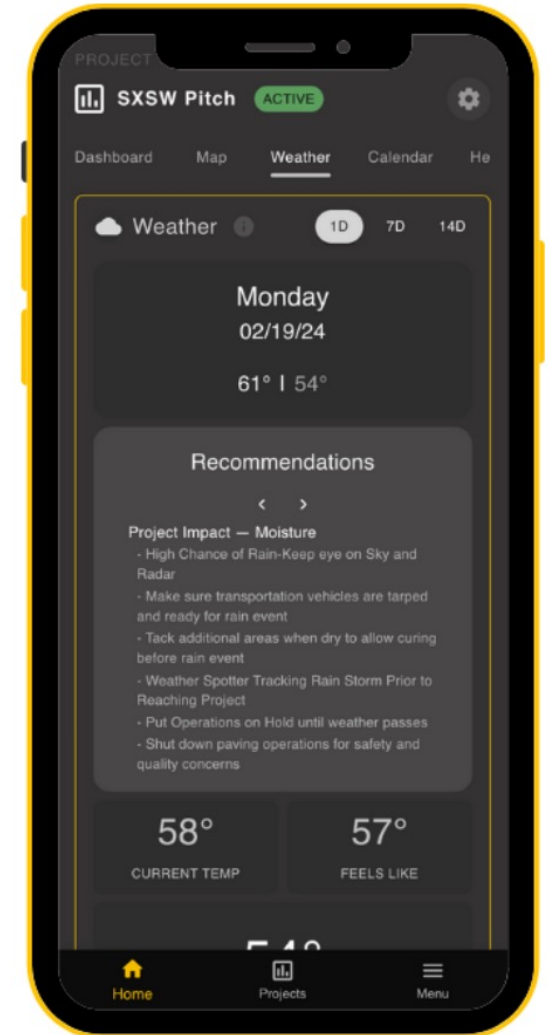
PROJECT

SXSW Pitch ACTIVE

Dashboard Map Weather Calendar He

Weather

1D 7D 14D

Monday
02/19/24

61° | 54°

Recommendations

< >

Project Impact — Moisture
- High Chance of Rain-Keep eye on Sky and Radar
- Make sure transportation vehicles are tarped and ready for rain event
- Tack additional areas when dry to allow curing before rain event
- Weather Spotter Tracking Rain Storm Prior to Reaching Project
- Put Operations on Hold until weather passes
- Shut down paving operations for safety and quality concerns

58°
CURRENT TEMP

57°
FEELS LIKE

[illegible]

Home Projects Menu